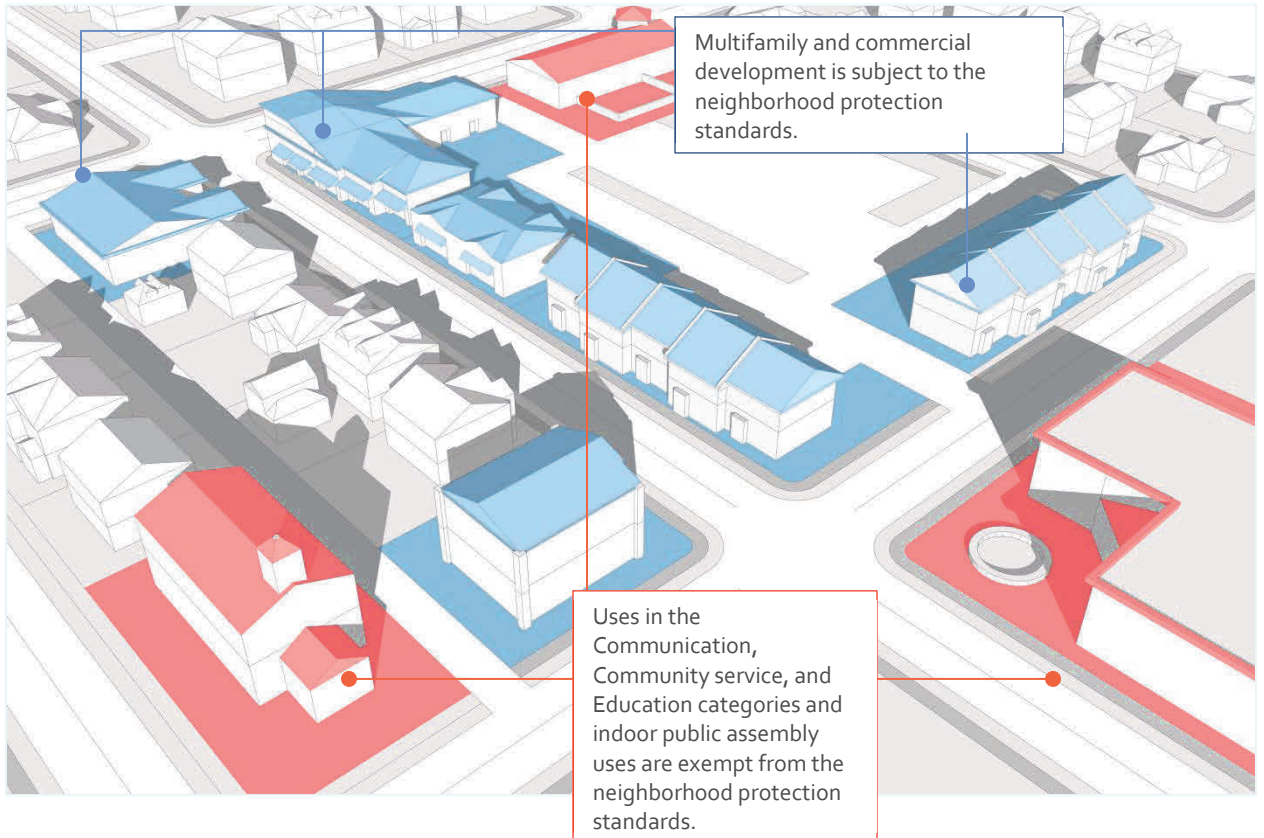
Multifamily and commercial development is subject to the neighborhood protection standards.

Uses in the Communication, Community service, and Education categories and indoor public assembly uses are exempt from the neighborhood protection standards.